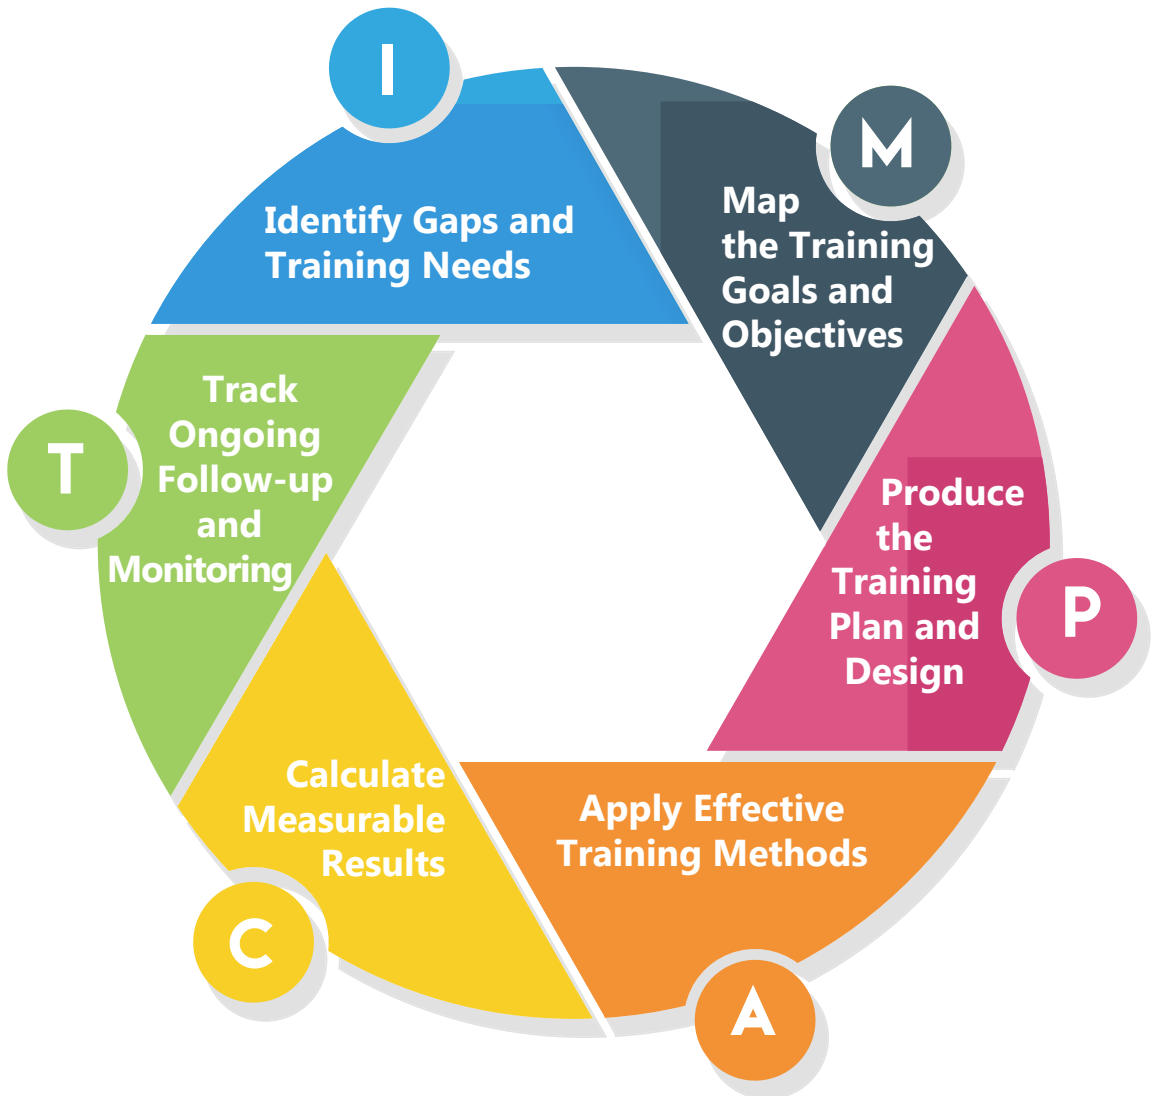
I

Identify Gaps and Training Needs

M

Map the Training Goals and Objectives

P

Produce the Training Plan and Design

A

Apply Effective Training Methods

C

Calculate Measurable Results

T

Track Ongoing Follow-up and Monitoring